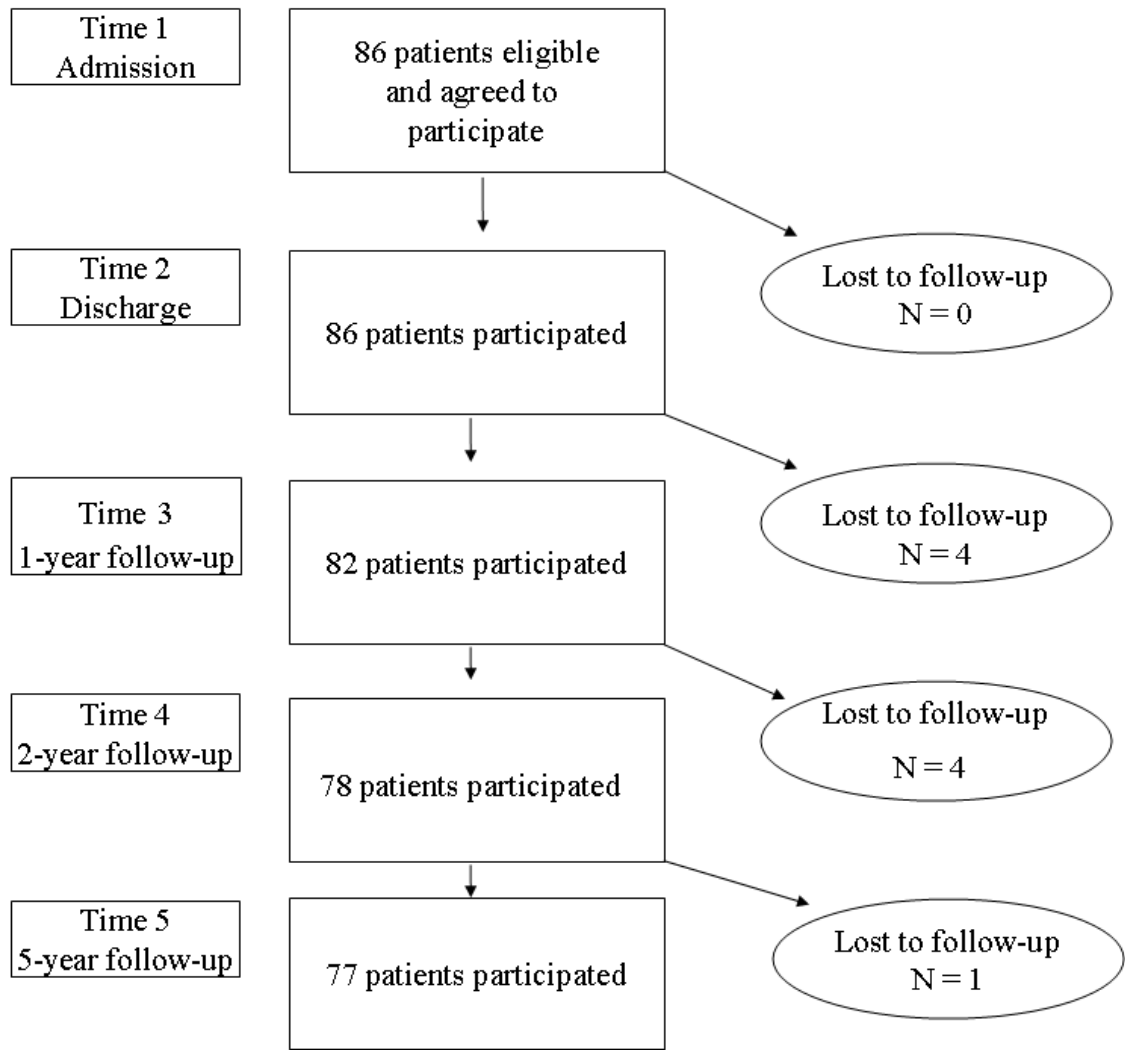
Time 1
Admission

86 patients eligible and agreed to participate

Lost to follow-up
N = 0

Time 2
Discharge

86 patients participated

Lost to follow-up
N = 4

Time 3
1-year follow-up

82 patients participated

Lost to follow-up
N = 4

Time 4
2-year follow-up

78 patients participated

Lost to follow-up
N = 1

Time 5
5-year follow-up

77 patients participated